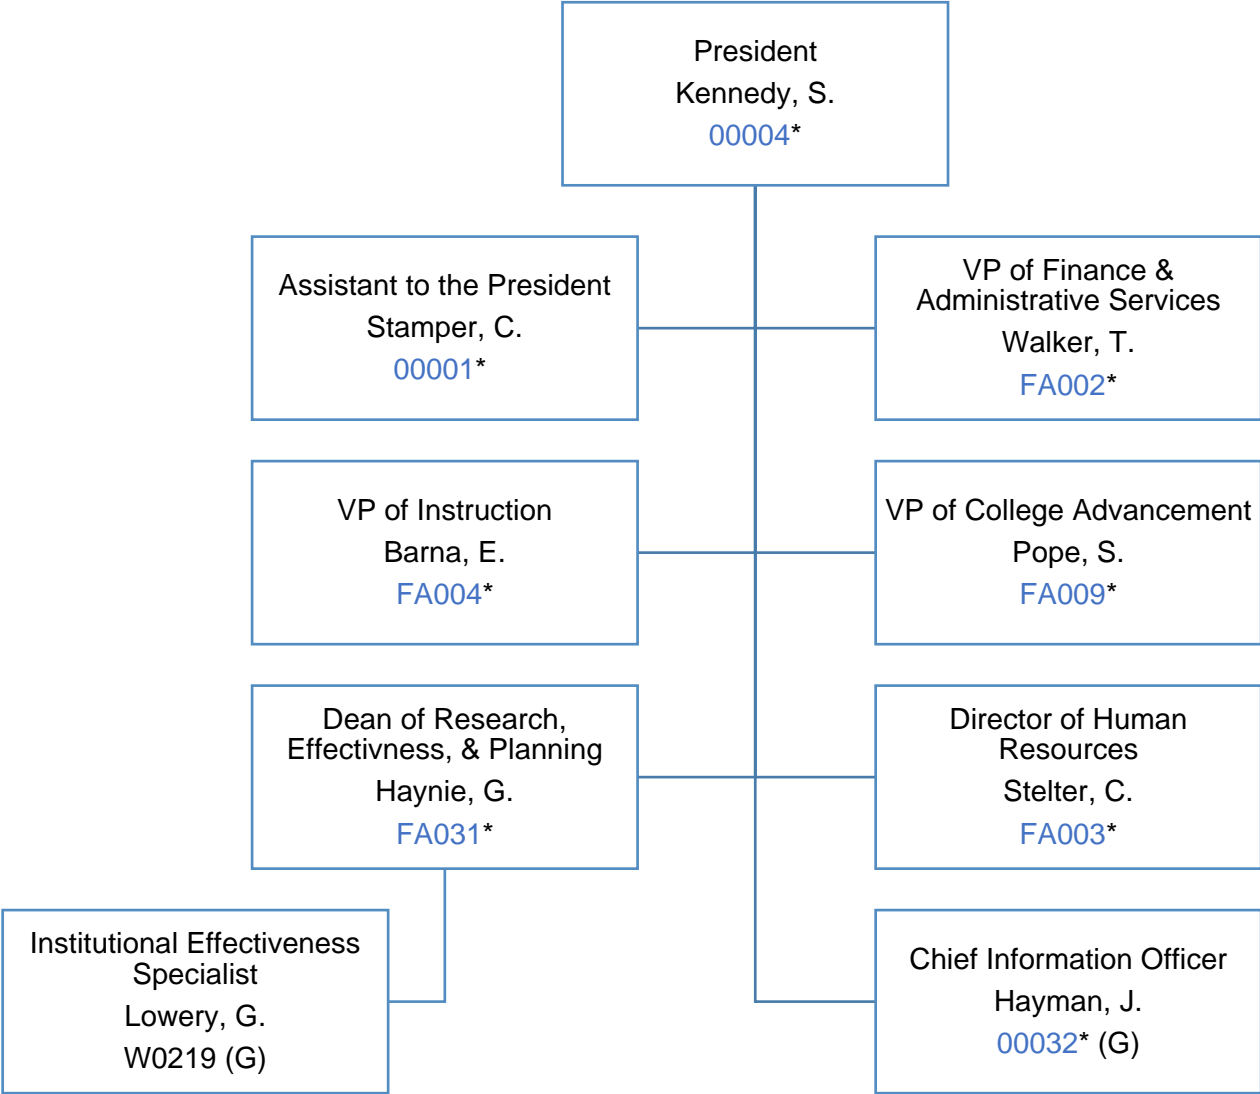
President
Kennedy, S.
00004*

Assistant to the President
Stamper, C.
00001*

VP of Finance & Administrative Services
Walker, T.
FA002*

VP of Instruction
Barna, E.
FA004*

VP of College Advancement
Pope, S.
FA009*

Dean of Research, Effectivness, & Planning
Haynie, G.
FA031*

Director of Human Resources
Stelter, C.
FA003*

Institutional Effectiveness Specialist
Lowery, G.
W0219 (G)

Chief Information Officer
Hayman, J.
00032* (G)